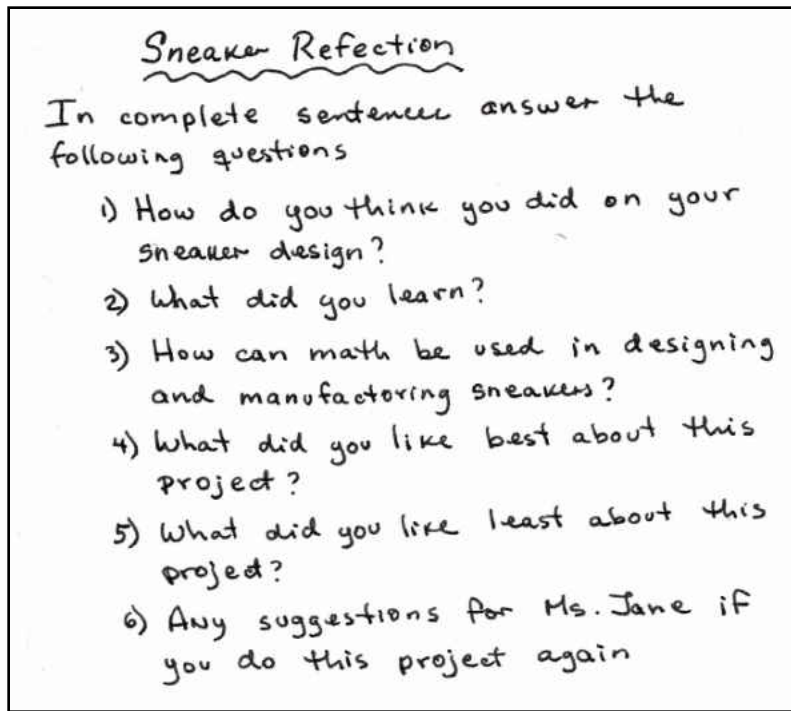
Sneaker Refection

In complete sentencee answer the following questions

1) How do you think you did on your sneaker design?

2) What did you learn?

3) How can math be used in designing and manufactoring sneakers?

4) What did you like best about this project?

5) What did you like least about this project?

6) Any suggestions for Ms. Jane if you do this project again